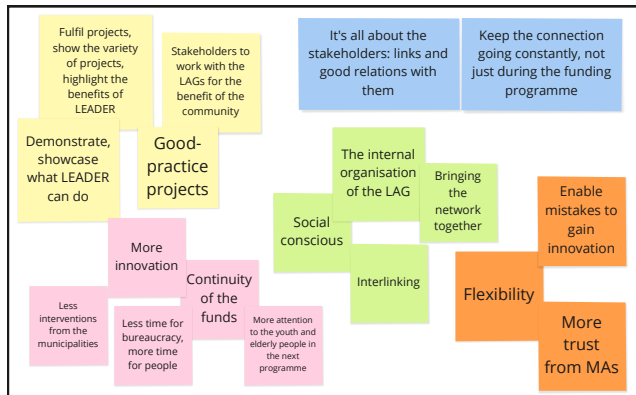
Fulfil projects, show the variety of projects, highlight the benefits of LEADER

Stakeholders to work with the LAGs for the benefit of the community

Demonstrate, showcase what LEADER can do

Good-practice projects

It's all about the stakeholders: links and good relations with them

Keep the connection going constantly, not just during the funding programme

The internal organisation of the LAG

Bringing the network together

Social conscious

Interlinking

Enable mistakes to gain innovation

Flexibility

More trust from MAs

More innovation

Continuity of the funds

Less interventions from the municipalities

Less time for bureaucracy, more time for people

More attention to the youth and elderly people in the next programme